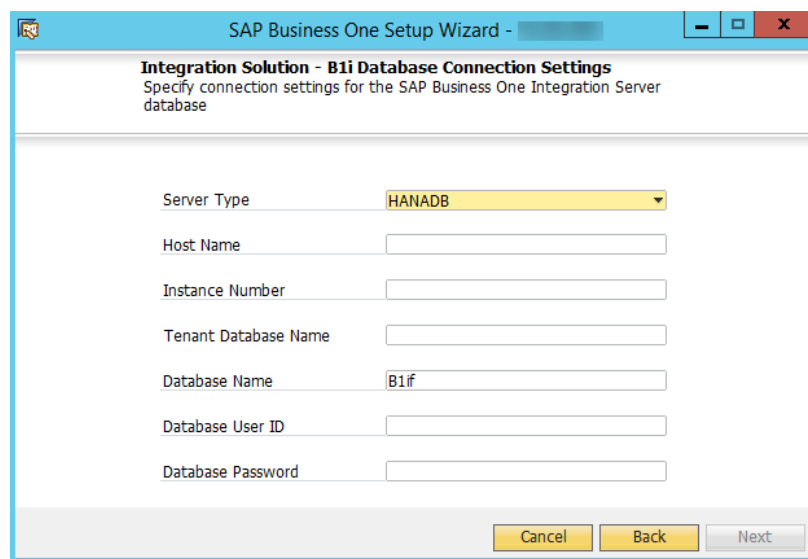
SAP Business One Setup Wizard - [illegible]

Integration Solution - B1i Database Connection Settings
Specify connection settings for the SAP Business One Integration Server database

Server Type HANADB

Host Name

Instance Number

Tenant Database Name

Database Name B1if

Database User ID

Database Password

Cancel Back Next